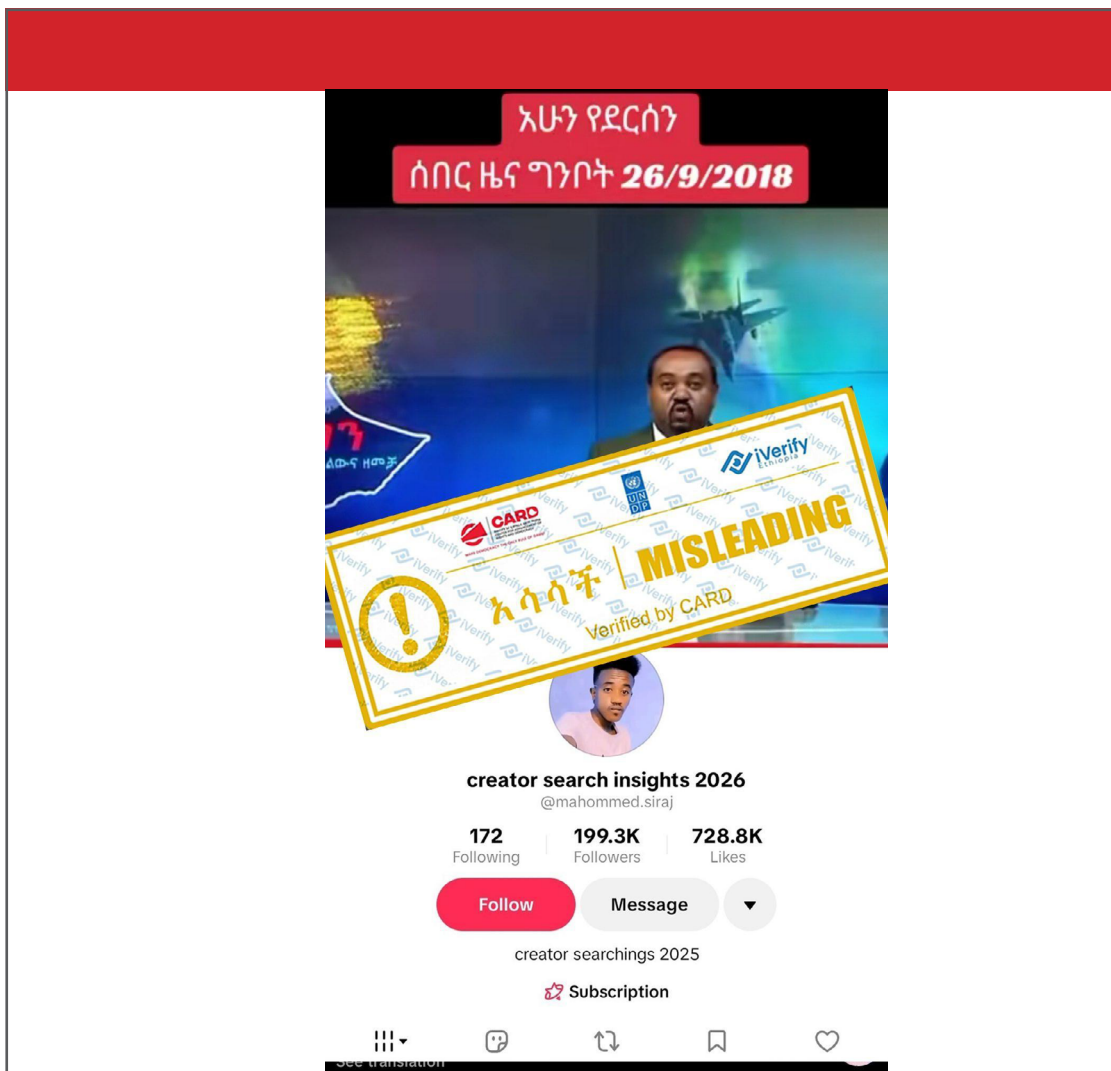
አሁን የደረሰን
ሰበር ዜና ግንቦት 26/9/2018

ን
ልውና ዘመቻ

CARD
UNDP
iVerify Ethiopia
አሳሳች | MISLEADING
Verified by CARD

creator search insights 2026
@mahommed.siraj

172
Following
199.3K
Followers
728.8K
Likes

Follow
Message

creator searchings 2025

Subscription

See translation